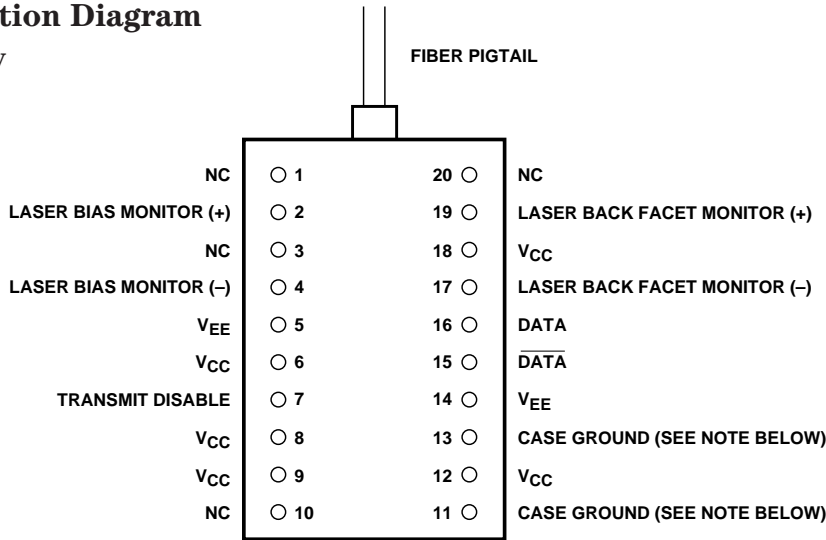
tion Diagram

v

FIBER PIGTAIL

NC 1
LASER BIAS MONITOR (+) 2
NC 3
LASER BIAS MONITOR (–) 4
$V_{EE}$ 5
$V_{CC}$ 6
TRANSMIT DISABLE 7
$V_{CC}$ 8
$V_{CC}$ 9
NC 10

20 NC
19 LASER BACK FACET MONITOR (+)
18 $V_{CC}$
17 LASER BACK FACET MONITOR (–)
16 DATA
15 $\overline{DATA}$
14 $V_{EE}$
13 CASE GROUND (SEE NOTE BELOW)
12 $V_{CC}$
11 CASE GROUND (SEE NOTE BELOW)